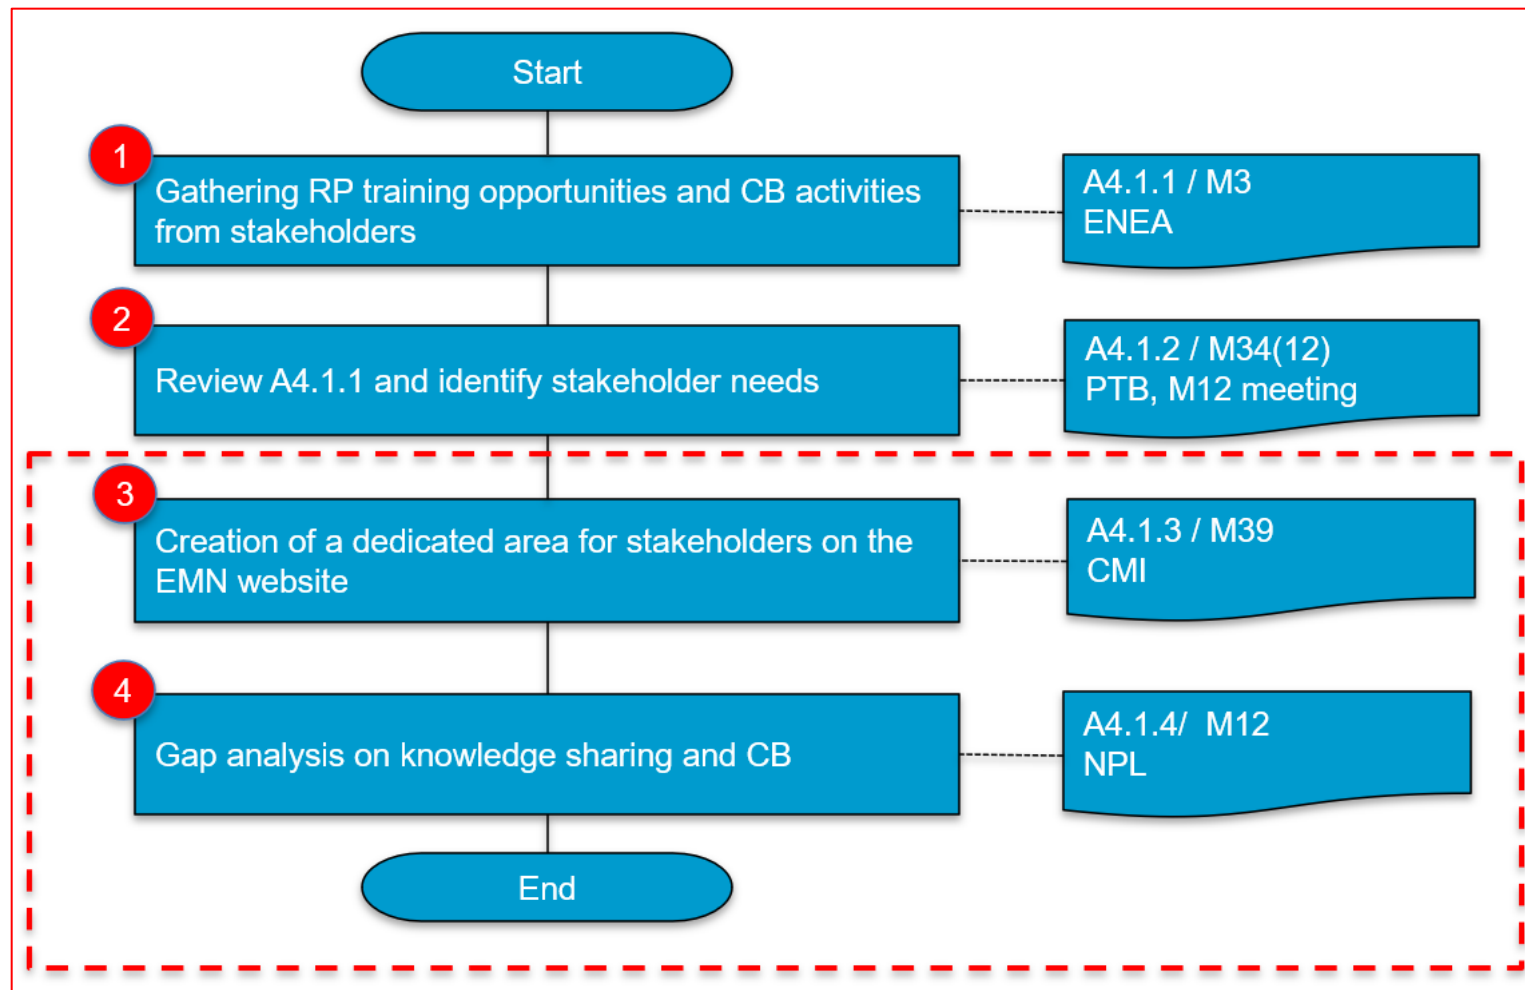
Start

1

Gathering RP training opportunities and CB activities from stakeholders

A4.1.1 / M3
ENEA

2

Review A4.1.1 and identify stakeholder needs

A4.1.2 / M34(12)
PTB, M12 meeting

3

Creation of a dedicated area for stakeholders on the EMN website

A4.1.3 / M39
CMI

4

Gap analysis on knowledge sharing and CB

A4.1.4/ M12
NPL

End